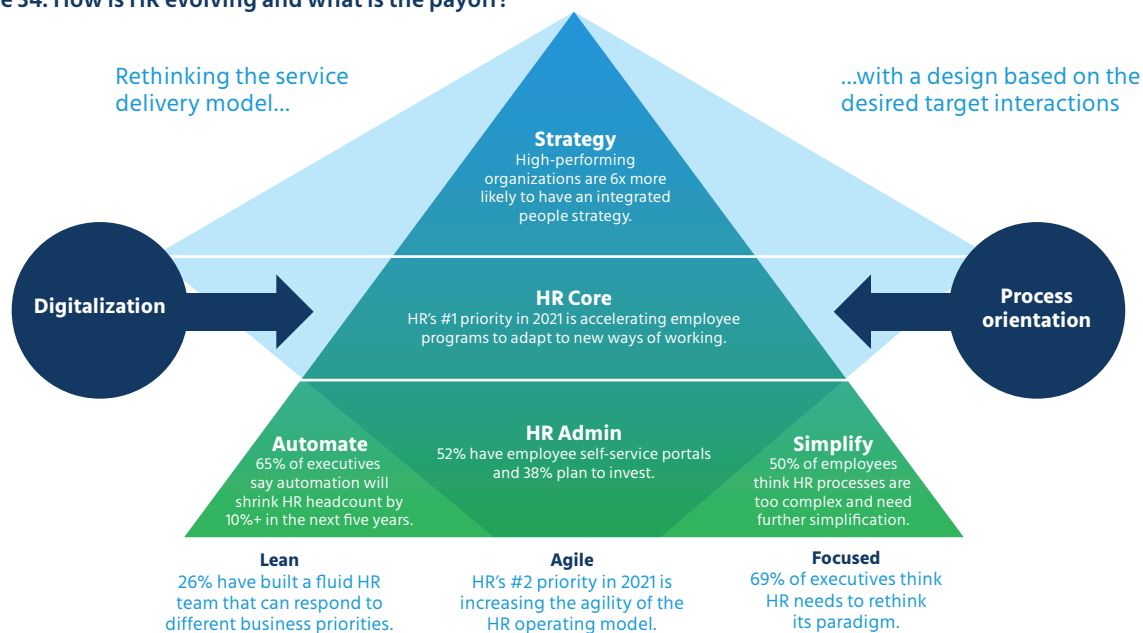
e 34: How is HR evolving and what is the payoff?

Rethinking the service delivery model...

...with a design based on the desired target interactions

Strategy
High-performing organizations are 6x more likely to have an integrated people strategy.

Digitalization

HR Core
HR's #1 priority in 2021 is accelerating employee programs to adapt to new ways of working.

Process orientation

Automate
65% of executives say automation will shrink HR headcount by 10%+ in the next five years.

HR Admin
52% have employee self-service portals and 38% plan to invest.

Simplify
50% of employees think HR processes are too complex and need further simplification.

Lean
26% have built a fluid HR team that can respond to different business priorities.

Agile
HR's #2 priority in 2021 is increasing the agility of the HR operating model.

Focused
69% of executives think HR needs to rethink its paradigm.